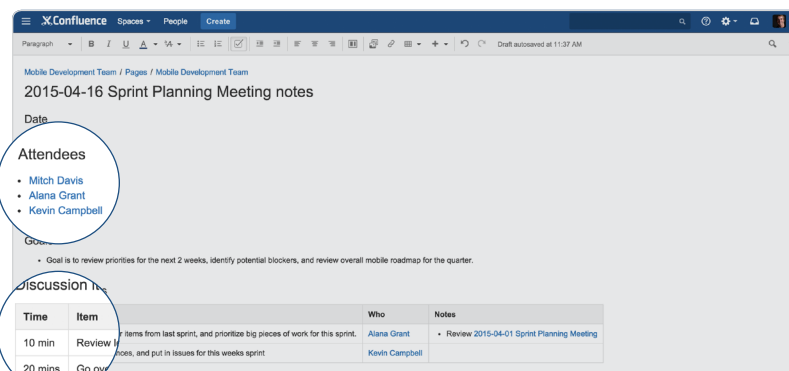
Confluence Spaces People Create

Paragraph B I U A Draft autosaved at 11:37 AM

Mobile Development Team / Pages / Mobile Development Team

2015-04-16 Sprint Planning Meeting notes

Date

Attendees

- Mitch Davis
- Alana Grant
- Kevin Campbell

Goa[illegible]

- Goal is to review priorities for the next 2 weeks, identify potential blockers, and review overall mobile roadmap for the quarter.

Discussion i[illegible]

| Time | Item | Who | Notes |
|---|---|---|---|
| 10 min | Review l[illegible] r items from last sprint, and prioritize big pieces of work for this sprint. | Alana Grant | Review 2015-04-01 Sprint Planning Meeting |
| 20 mins | Go ove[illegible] nces, and put in issues for this weeks sprint | Kevin Campbell | |